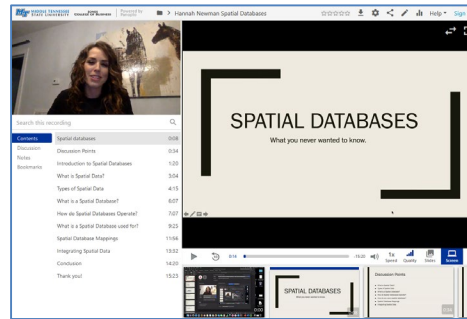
MIDDLE TENNESSEE STATE UNIVERSITY JONES COLLEGE OF BUSINESS Powered by Panopto

Hannah Newman Spatial Databases

Help Sign

Search this recording

Contents
Discussion
Notes
Bookmarks

Spatial databases 0:08
Discussion Points 0:34
Introduction to Spatial Databases 1:20
What is Spatial Data? 3:04
Types of Spatial Data 4:15
What is a Spatial Database? 6:07
How do Spatial Databases Operate? 7:07
What is a Spatial Database used for? 9:23
Spatial Database Mappings 11:56
Integrating Spatial Data 13:02
Conclusion 14:20
Thank you! 15:23

SPATIAL DATABASES
What you never wanted to know.

0:14
-15:20
1x Speed
Quality
Slides
Screen

SPATIAL DATABASES

Discussion Points